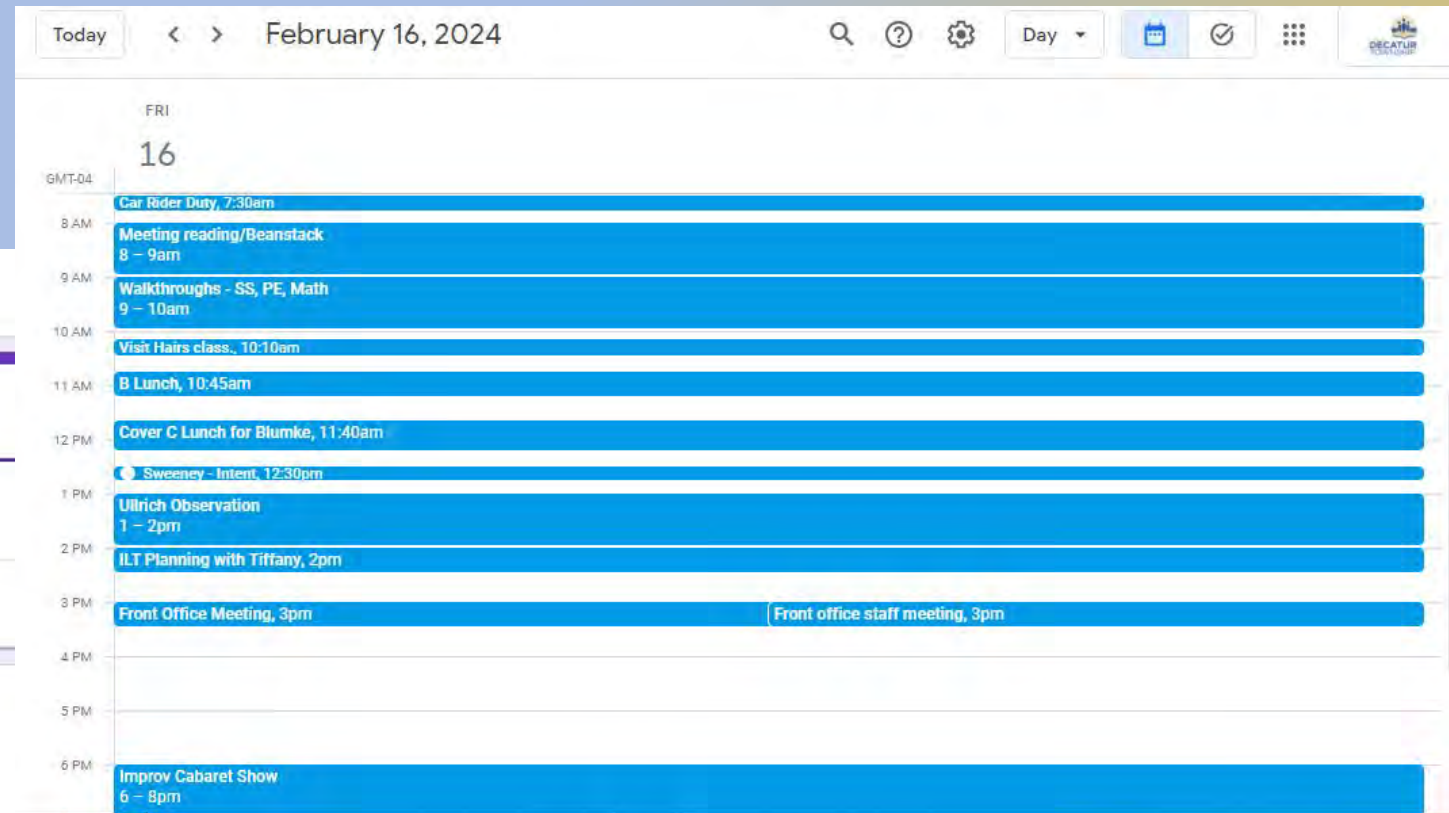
Today < > February 16, 2024

Day

DECATUR

FRI
16

GMT-04

Car Rider Duty, 7:30am

8 AM
Meeting reading/Beanstack
8 – 9am

9 AM
Walkthroughs - SS, PE, Math
9 – 10am

10 AM
Visit Hairs class., 10:10am

11 AM
B Lunch, 10:45am

12 PM
Cover C Lunch for Blumke, 11:40am

Sweeney - Intent, 12:30pm

1 PM
Ullrich Observation
1 – 2pm

2 PM
ILT Planning with Tiffany, 2pm

3 PM
Front Office Meeting, 3pm

Front office staff meeting, 3pm

4 PM

5 PM

6 PM
Improv Cabaret Show
6 – 8pm